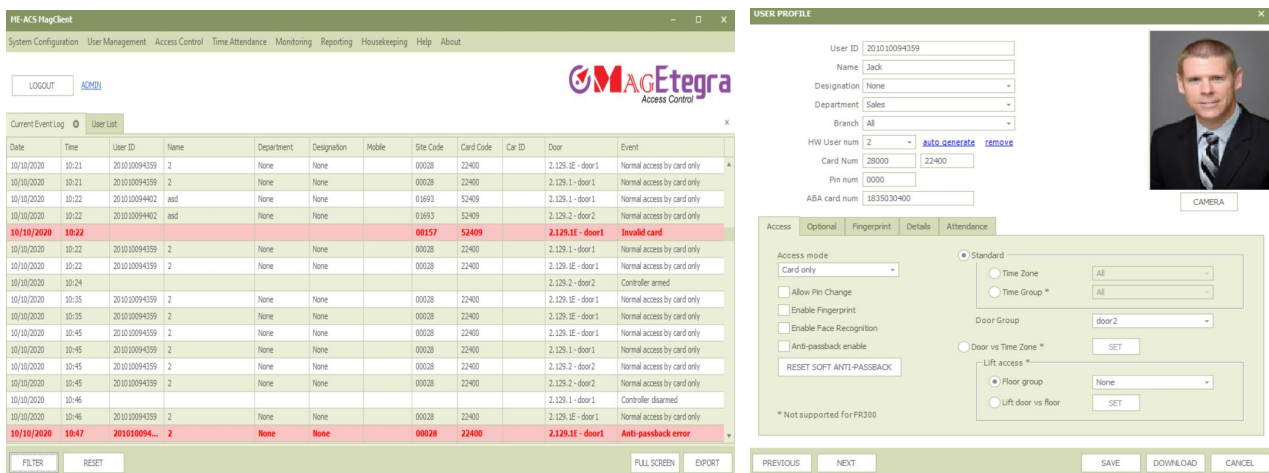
ME-ACS MagClient

System Configuration User Management Access Control Time Attendance Monitoring Reporting Housekeeping Help About

LOGOUT ADMIN

MAGEtegra Access Control

Current Event Log User List

| Date | Time | User ID | Name | Department | Designation | Mobile | Site Code | Card Code | Car ID | Door | Event |
|---|---|---|---|---|---|---|---|---|---|---|---|
| 10/10/2020 | 10:21 | 201010094359 | 2 | None | None | | 00028 | 22400 | | 2.129.1E - door1 | Normal access by card only |
| 10/10/2020 | 10:21 | 201010094359 | 2 | None | None | | 00028 | 22400 | | 2.129.1 - door1 | Normal access by card only |
| 10/10/2020 | 10:22 | 201010094402 | asd | None | None | | 01693 | 52409 | | 2.129.1 - door1 | Normal access by card only |
| 10/10/2020 | 10:22 | 201010094402 | asd | None | None | | 01693 | 52409 | | 2.129.2 - door2 | Normal access by card only |
| 10/10/2020 | 10:22 | | | | | | 00157 | 52409 | | 2.129.1E - door1 | Invalid card |
| 10/10/2020 | 10:22 | 201010094359 | 2 | None | None | | 00028 | 22400 | | 2.129.1 - door1 | Normal access by card only |
| 10/10/2020 | 10:22 | 201010094359 | 2 | None | None | | 00028 | 22400 | | 2.129.1E - door1 | Normal access by card only |
| 10/10/2020 | 10:24 | | | | | | | | | 2.129.2 - door2 | Controller armed |
| 10/10/2020 | 10:35 | 201010094359 | 2 | None | None | | 00028 | 22400 | | 2.129.1E - door1 | Normal access by card only |
| 10/10/2020 | 10:35 | 201010094359 | 2 | None | None | | 00028 | 22400 | | 2.129.1E - door1 | Normal access by card only |
| 10/10/2020 | 10:45 | 201010094359 | 2 | None | None | | 00028 | 22400 | | 2.129.1E - door1 | Normal access by card only |
| 10/10/2020 | 10:45 | 201010094359 | 2 | None | None | | 00028 | 22400 | | 2.129.1 - door1 | Normal access by card only |
| 10/10/2020 | 10:45 | 201010094359 | 2 | None | None | | 00028 | 22400 | | 2.129.2 - door2 | Normal access by card only |
| 10/10/2020 | 10:45 | 201010094359 | 2 | None | None | | 00028 | 22400 | | 2.129.2 - door2 | Normal access by card only |
| 10/10/2020 | 10:46 | | | | | | | | | 2.129.1 - door1 | Controller disarmed |
| 10/10/2020 | 10:46 | 201010094359 | 2 | None | None | | 00028 | 22400 | | 2.129.1E - door1 | Normal access by card only |
| 10/10/2020 | 10:47 | 201010094... | 2 | None | None | | 00028 | 22400 | | 2.129.1E - door1 | Anti-passback error |

FILTER RESET FULL SCREEN EXPORT

USER PROFILE

User ID 201010094359
Name Jack
Designation None
Department Sales
Branch All
HW User num 2 auto generate remove
Card Num 28000 22400
Pin num 0000
ABA card num 1835030400

CAMERA

Access Optional Fingerprint Details Attendance

Access mode
Card only
Allow Pin Change
Enable Fingerprint
Enable Face Recognition
Anti-passback enable
RESET SOFT ANTI-PASSBACK

Standard
Time Zone All
Time Group * All
Door Group door2
Door vs Time Zone * SET
Lift access *
Floor group None
Lift door vs floor SET

* Not supported for FR300

PREVIOUS NEXT SAVE DOWNLOAD CANCEL